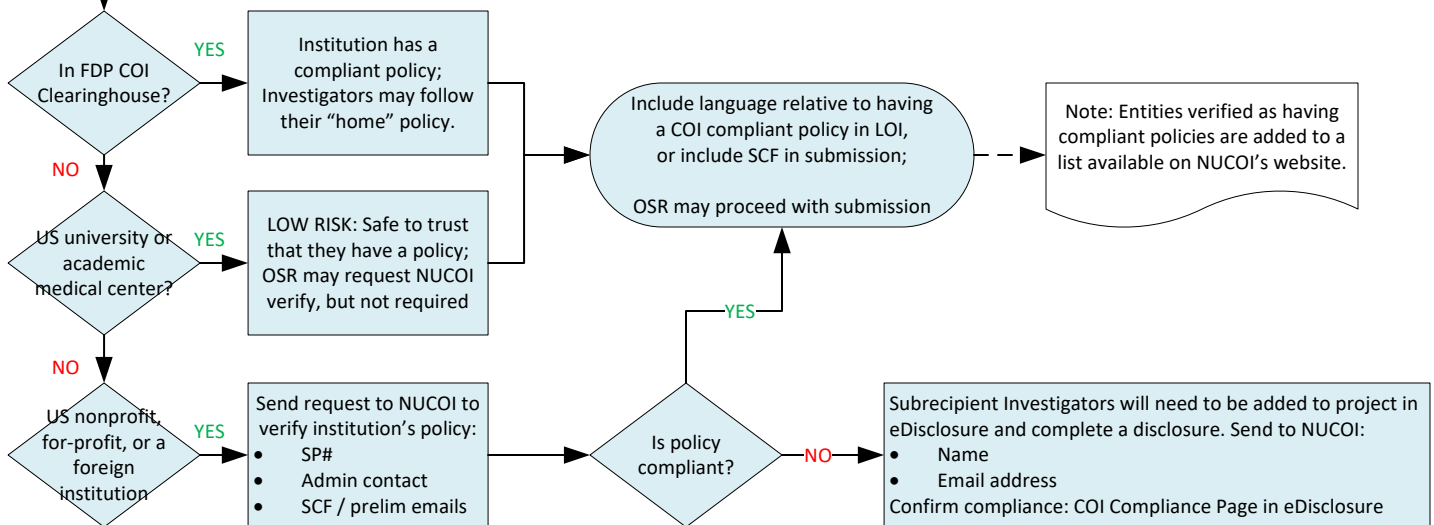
In FDP COI Clearinghouse?

YES

Institution has a compliant policy; Investigators may follow their “home” policy.

NO

US university or academic medical center?

YES

LOW RISK: Safe to trust that they have a policy; OSR may request NUCOI verify, but not required

Include language relative to having a COI compliant policy in LOI, or include SCF in submission;

OSR may proceed with submission

Note: Entities verified as having compliant policies are added to a list available on NUCOI’s website.

NO

US nonprofit, for-profit, or a foreign institution

YES

Send request to NUCOI to verify institution’s policy:
- SP#
- Admin contact
- SCF / prelim emails

YES

Is policy compliant?

NO

Subrecipient Investigators will need to be added to project in eDisclosure and complete a disclosure. Send to NUCOI:
- Name
- Email address
Confirm compliance: COI Compliance Page in eDisclosure